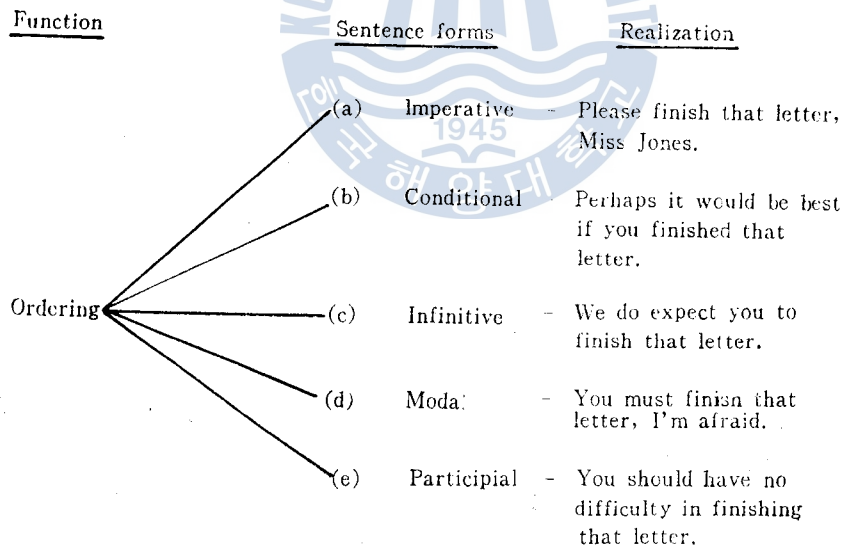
Function

Sentence forms

Realization

Ordering

(a) Imperative - Please finish that letter, Miss Jones.

(b) Conditional Perhaps it would be best if you finished that letter.

(c) Infinitive - We do expect you to finish that letter.

(d) Moda: - You must finisn that letter, I'm afraid.

(e) Participial - You should have no difficulty in finishing that letter.

1945